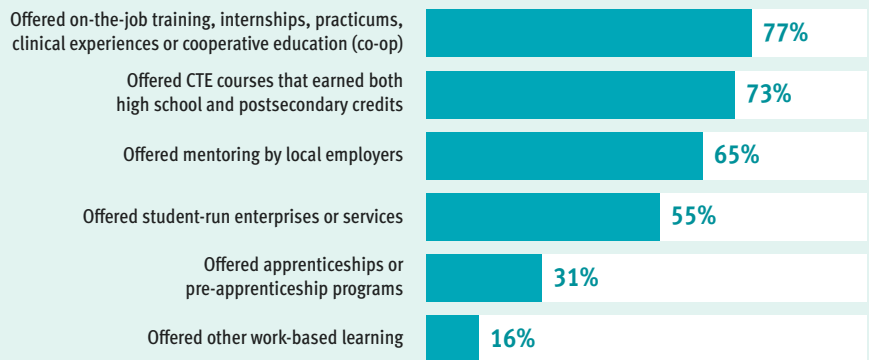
Offered on-the-job training, internships, practicums, clinical experiences or cooperative education (co-op) 77%

Offered CTE courses that earned both high school and postsecondary credits 73%

Offered mentoring by local employers 65%

Offered student-run enterprises or services 55%

Offered apprenticeships or pre-apprenticeship programs 31%

Offered other work-based learning 16%